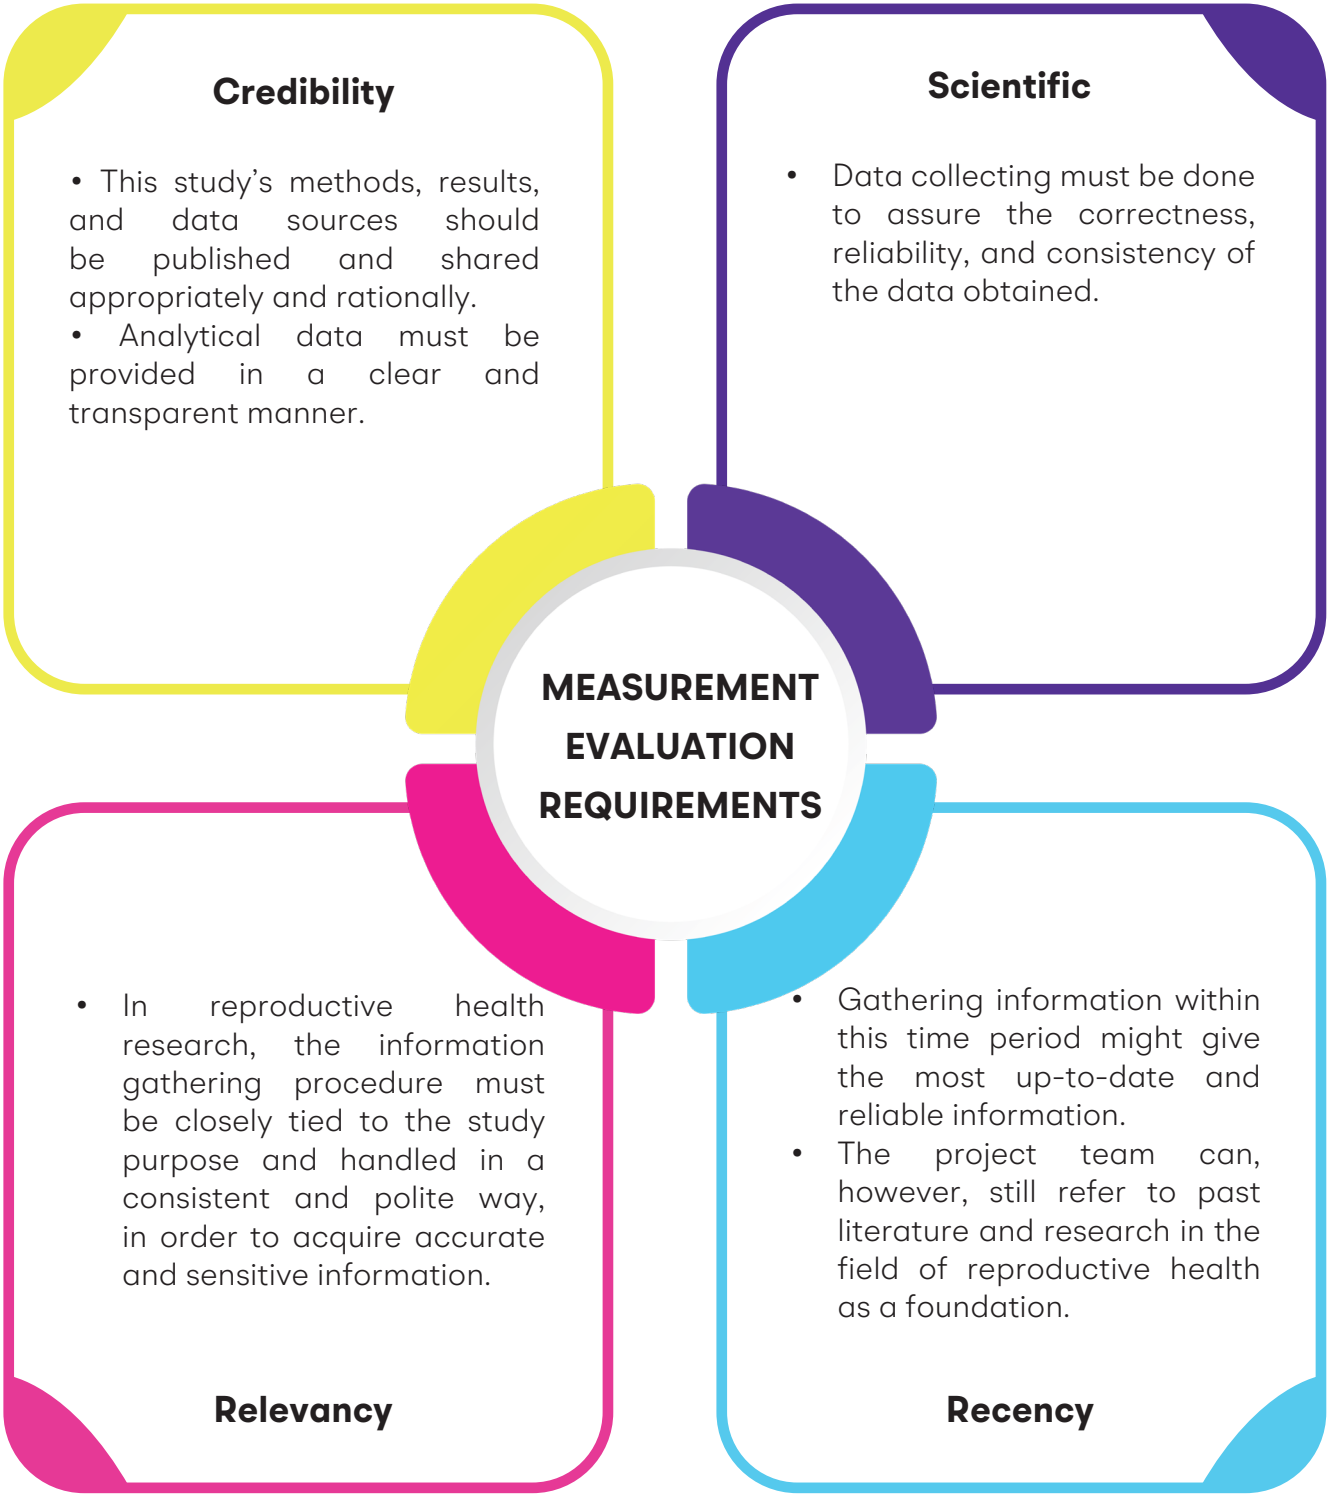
Credibility

• This study's methods, results, and data sources should be published and shared appropriately and rationally.
• Analytical data must be provided in a clear and transparent manner.

Scientific

• Data collecting must be done to assure the correctness, reliability, and consistency of the data obtained.

MEASUREMENT EVALUATION REQUIREMENTS

• In reproductive health research, the information gathering procedure must be closely tied to the study purpose and handled in a consistent and polite way, in order to acquire accurate and sensitive information.

Relevancy

• Gathering information within this time period might give the most up-to-date and reliable information.
• The project team can, however, still refer to past literature and research in the field of reproductive health as a foundation.

Recency